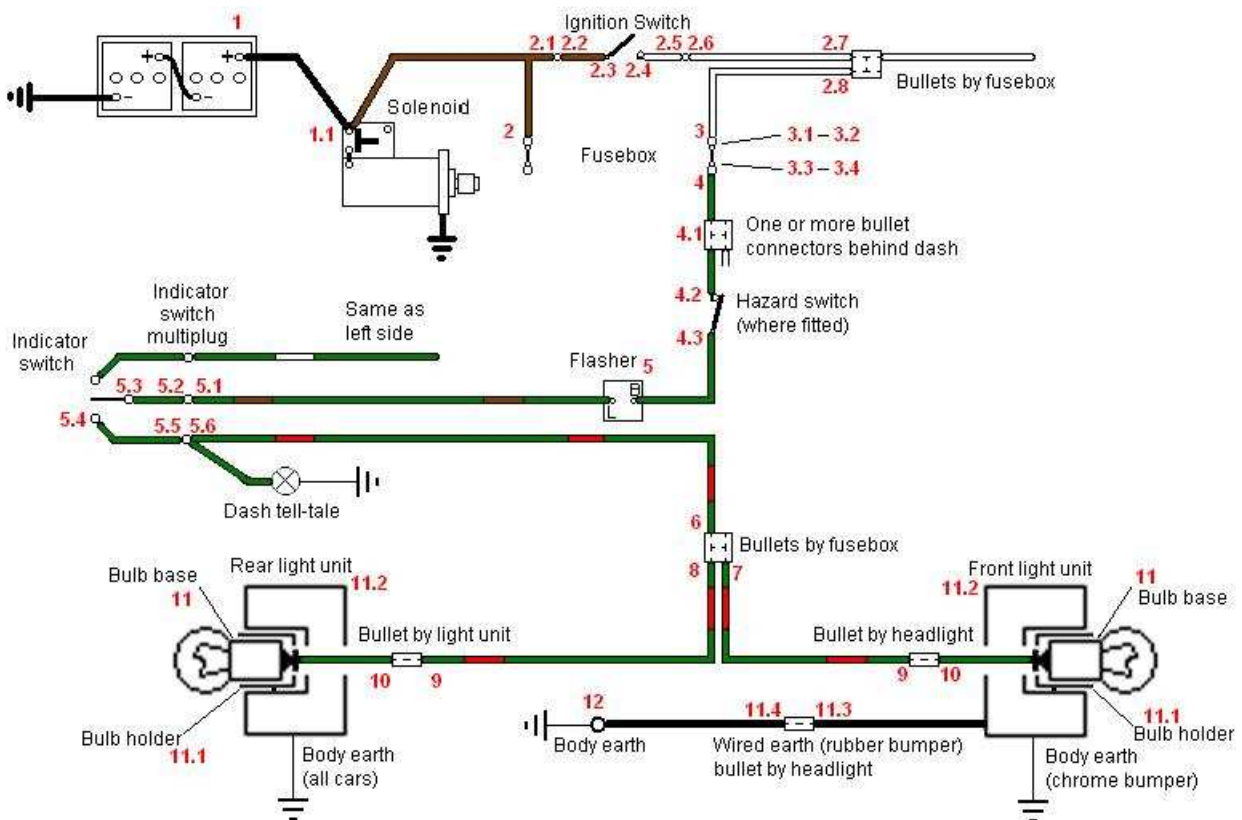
1

+ +

− −

Ignition Switch

2.1 2.2

2.3 2.4

2.5 2.6

2.7

2.8

Bullets by fusebox

Solenoid

1.1

2

3

3.1 – 3.2

Fusebox

3.3 – 3.4

4

4.1

One or more bullet connectors behind dash

4.2

Hazard switch (where fitted)

4.3

Indicator switch multiplug

Same as left side

Indicator switch

5.3 5.2 5.1

Flasher 5

B

L

5.4

5.5 5.6

Dash tell-tale

6

Bullets by fusebox

8 7

Rear light unit

Bulb base

11

11.2

Bullet by light unit

10 9

Bulb holder

11.1

Body earth (all cars)

Front light unit

11.2

11

Bulb base

Bullet by headlight

9 10

12

11.4 11.3

Body earth

Wired earth (rubber bumper) bullet by headlight

11.1

Bulb holder

Body earth (chrome bumper)